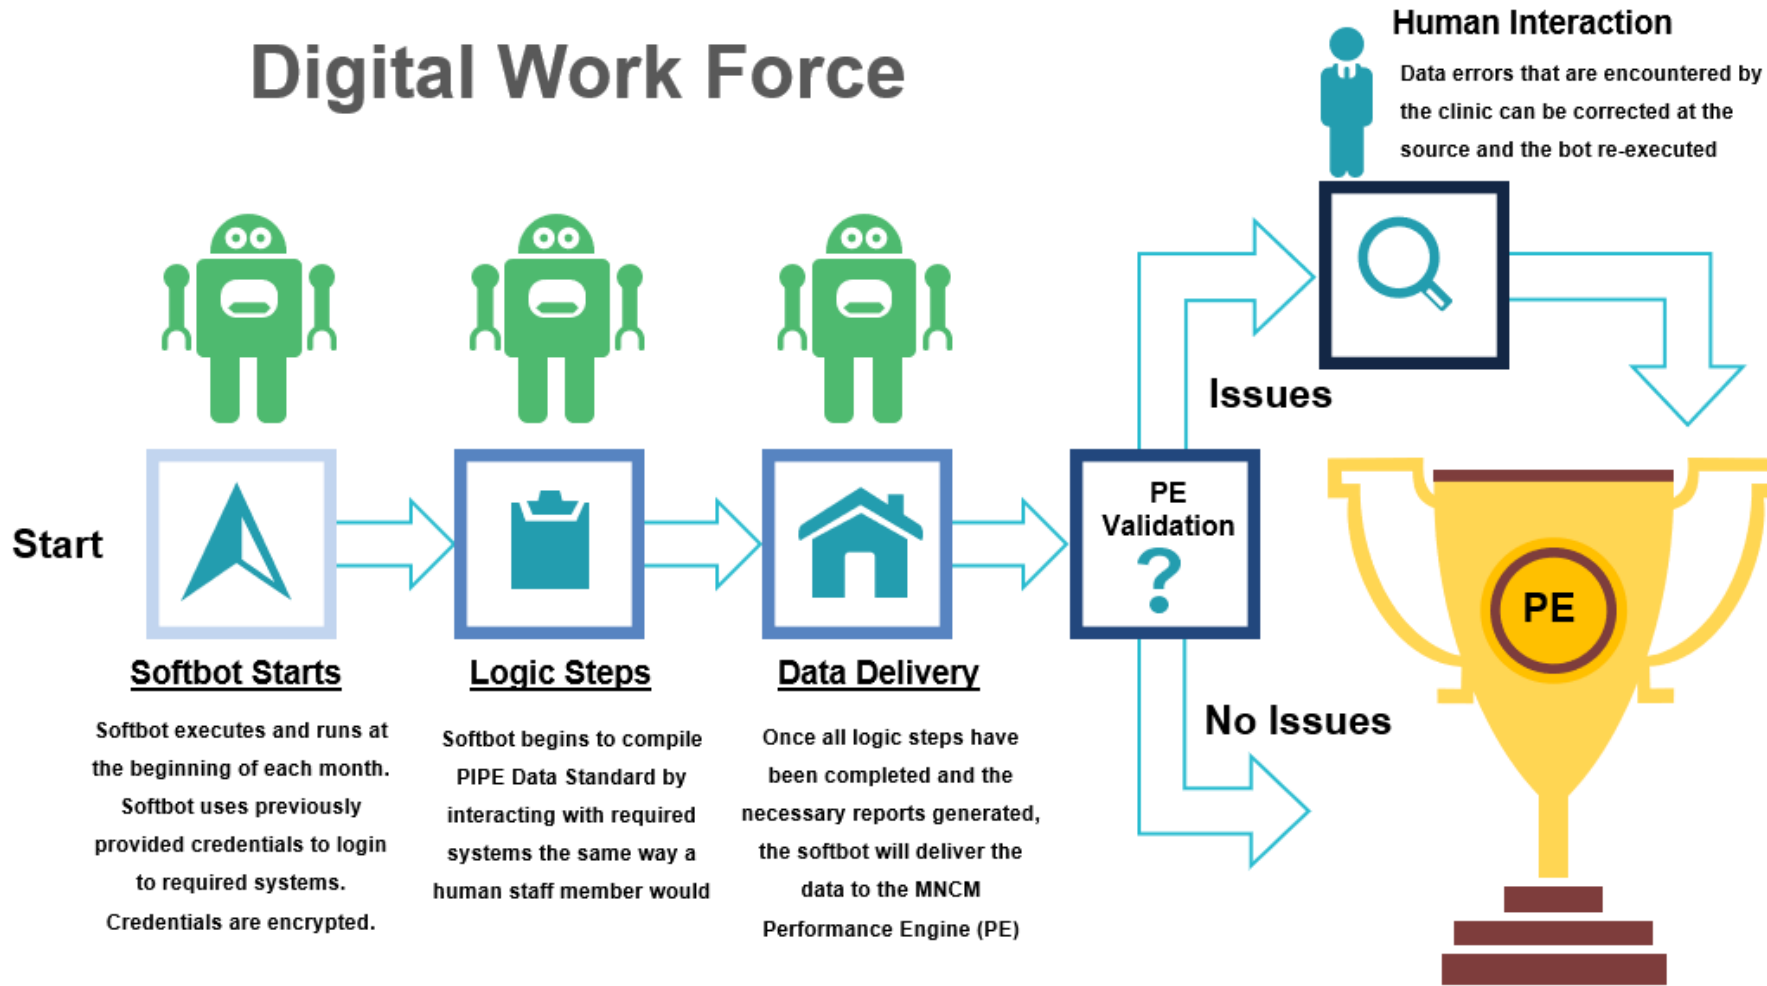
Digital Work Force

Human Interaction

Data errors that are encountered by the clinic can be corrected at the source and the bot re-executed

Issues

Start

PE Validation
?

PE

Softbot Starts

Softbot executes and runs at the beginning of each month. Softbot uses previously provided credentials to login to required systems. Credentials are encrypted.

Logic Steps

Softbot begins to compile PIPE Data Standard by interacting with required systems the same way a human staff member would

Data Delivery

Once all logic steps have been completed and the necessary reports generated, the softbot will deliver the data to the MNCM Performance Engine (PE)

No Issues